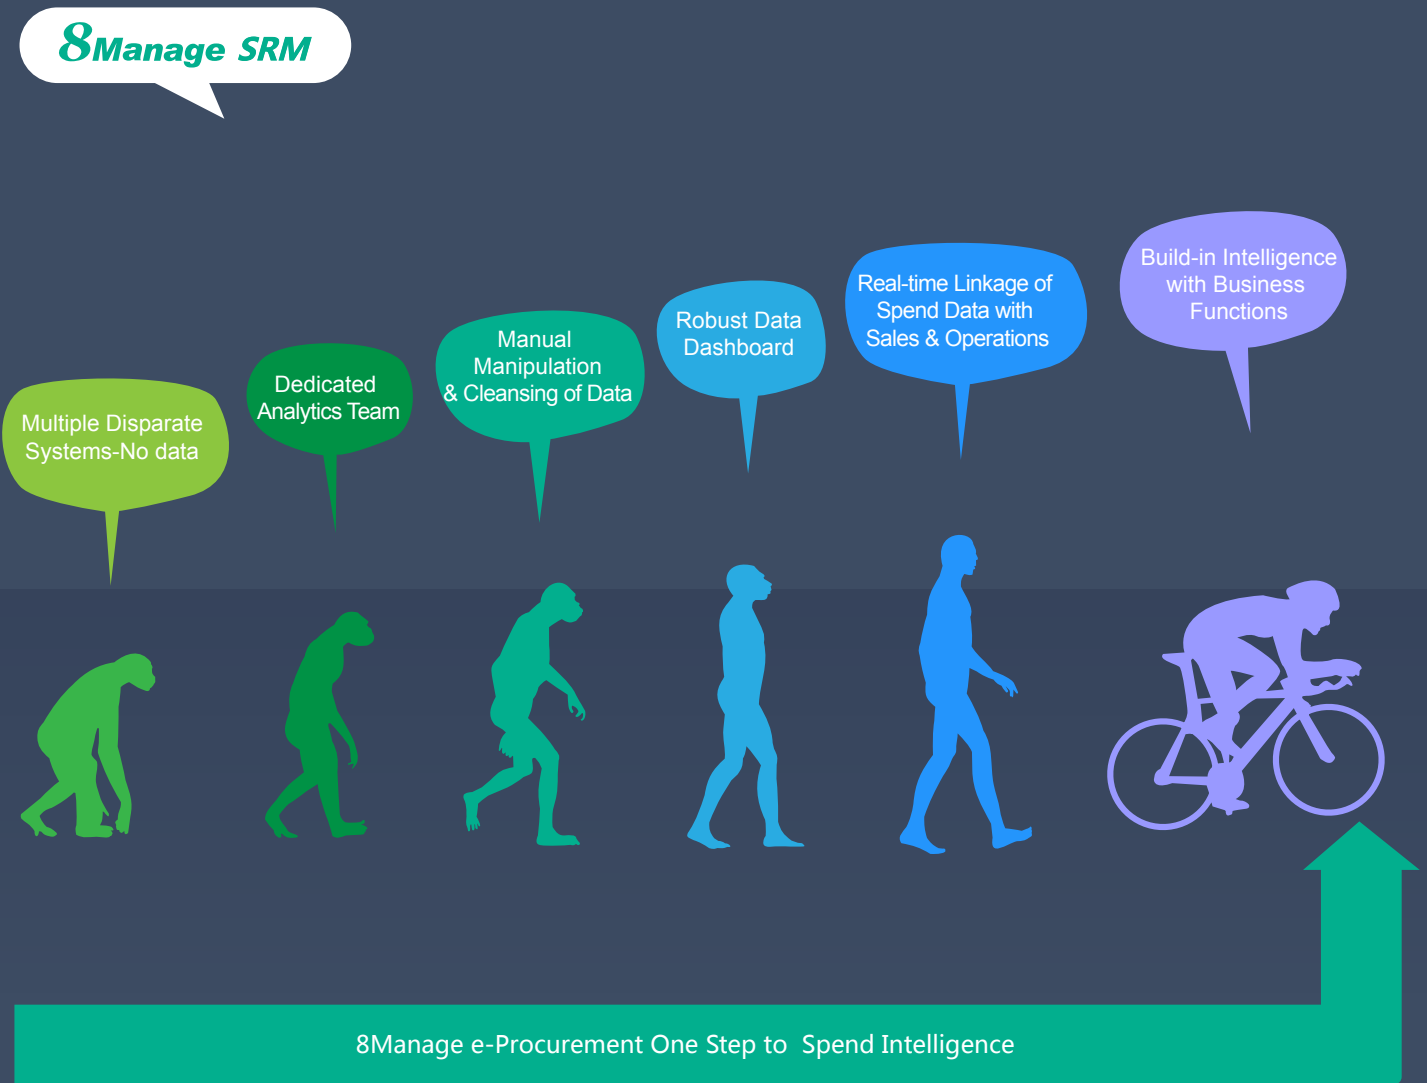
8Manage SRM

Multiple Disparate Systems-No data

Dedicated Analytics Team

Manual Manipulation & Cleansing of Data

Robust Data Dashboard

Real-time Linkage of Spend Data with Sales & Operations

Build-in Intelligence with Business Functions

8Manage e-Procurement One Step to Spend Intelligence